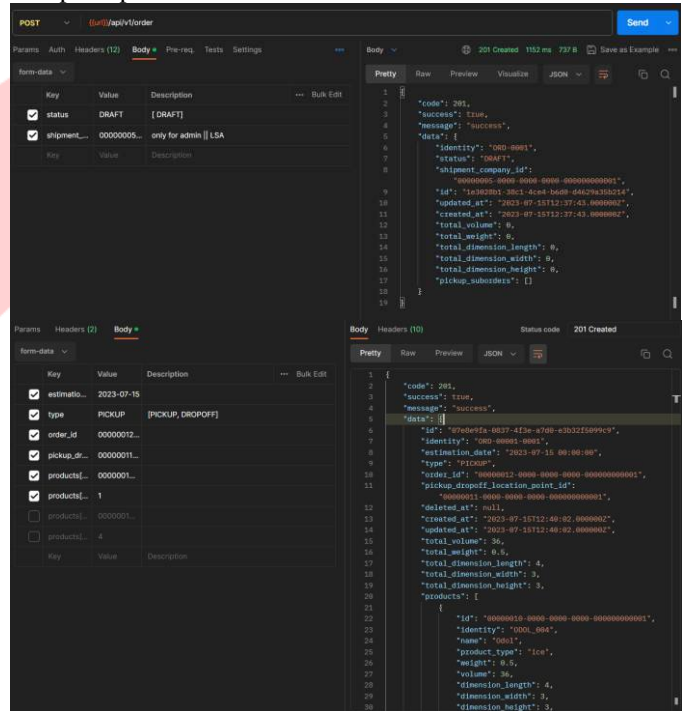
POST {{url}}/api/v1/order Send

Params Auth Headers (12) Body Pre-req. Tests Settings

form-data

| | Key | Value | Description | Bulk Edit |
|---|---|---|---|---|
| ☑ | status | DRAFT | [ DRAFT] | |
| ☑ | shipment_... | 00000005... | only for admin \|\| LSA | |
| | Key | Value | Description | |

Body 201 Created 1152 ms 737 B Save as Example

Pretty Raw Preview Visualize JSON

1 {
2 "code": 201,
3 "success": true,
4 "message": "success",
5 "data": {
6 "identity": "ORD-0001",
7 "status": "DRAFT",
8 "shipment_company_id": "00000005-0000-0000-0000-000000000001",
9 "id": "1e3020b1-38c1-4ce4-b6d0-d4629a35b214",
10 "updated_at": "2023-07-15T12:37:43.000000Z",
11 "created_at": "2023-07-15T12:37:43.000000Z",
12 "total_volume": 0,
13 "total_weight": 0,
14 "total_dimension_length": 0,
15 "total_dimension_width": 0,
16 "total_dimension_height": 0,
17 "pickup_suborders": []
18 }
19 }

Params Headers (2) Body

form-data

| | Key | Value | Description | Bulk Edit |
|---|---|---|---|---|
| ☑ | estimatio... | 2023-07-15 | | |
| ☑ | type | PICKUP | [PICKUP, DROPOFF] | |
| ☑ | order_id | 00000012... | | |
| ☑ | pickup_dr... | 00000011... | | |
| ☑ | products[... | 0000001... | | |
| ☑ | products[... | 1 | | |
| ☐ | products[... | 0000001... | | |
| ☐ | products[... | 4 | | |
| | Key | Value | Description | |

Body Headers (10) Status code 201 Created

Pretty Raw Preview JSON

1 {
2 "code": 201,
3 "success": true,
4 "message": "success",
5 "data": {
6 "id": "07e0e9fa-0837-4f3e-a7d0-e3b32f5099c9",
7 "identity": "ORD-00001-0001",
8 "estimation_date": "2023-07-15 00:00:00",
9 "type": "PICKUP",
10 "order_id": "00000012-0000-0000-0000-000000000001",
11 "pickup_dropoff_location_point_id": "00000011-0000-0000-0000-000000000001",
12 "deleted_at": null,
13 "created_at": "2023-07-15T12:40:02.000000Z",
14 "updated_at": "2023-07-15T12:40:02.000000Z",
15 "total_volume": 36,
16 "total_weight": 0.5,
17 "total_dimension_length": 4,
18 "total_dimension_width": 3,
19 "total_dimension_height": 3,
20 "products": [
21 {
22 "id": "00000010-0000-0000-0000-000000000001",
23 "identity": "ODOL_004",
24 "name": "Odol",
25 "product_type": "Ice",
26 "weight": 0.5,
27 "volume": 36,
28 "dimension_length": 4,
29 "dimension_width": 3,
30 "dimension_height": 3,